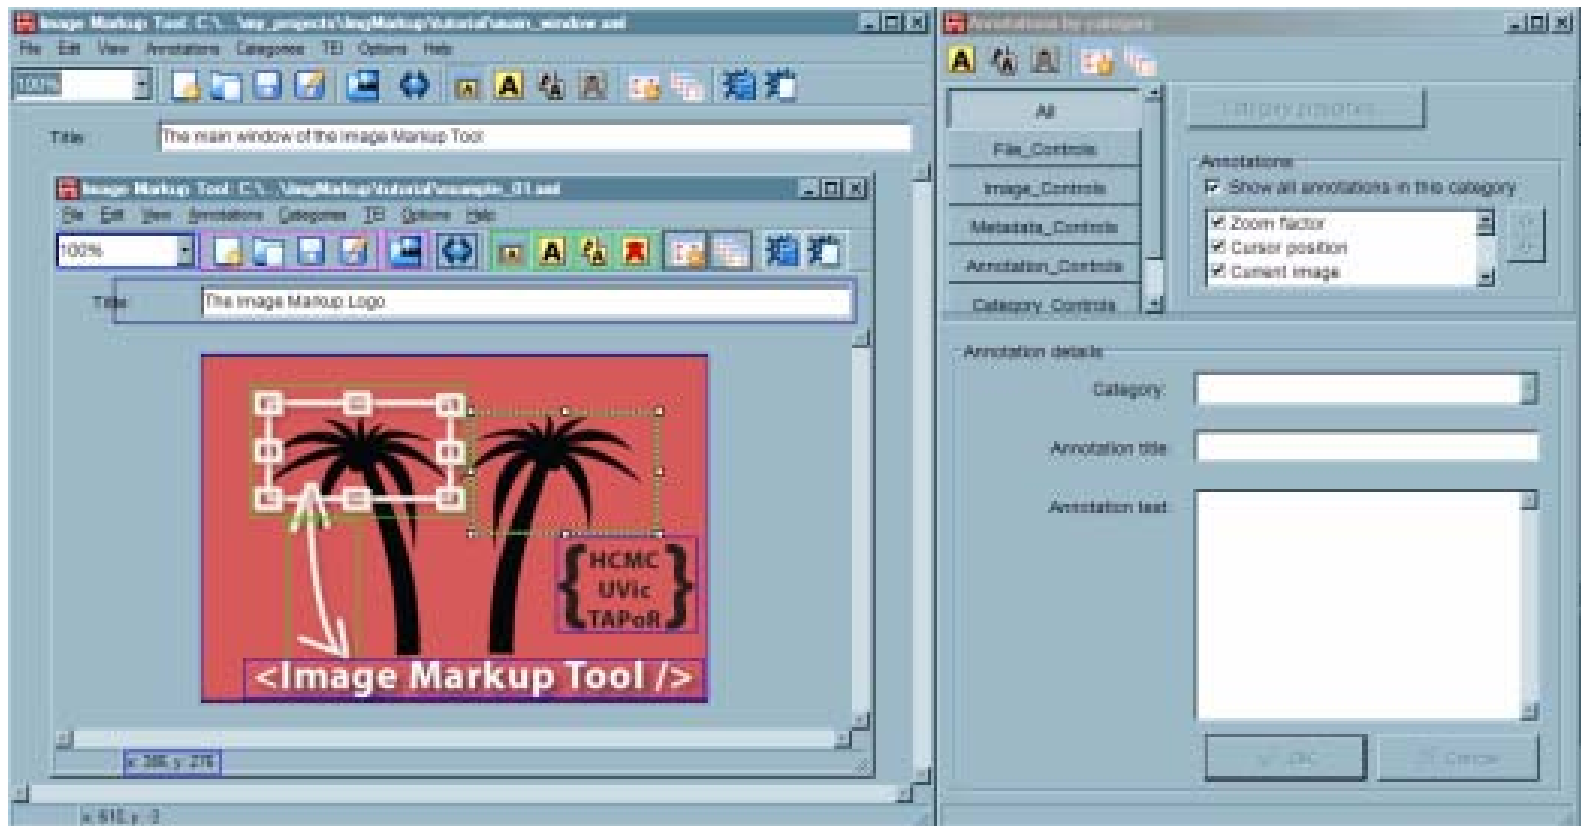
Image Markup Tool C:\...\imp_projects\ImgMarkup\tutorial\main_window.xml

File Edit View Annotations Categories TEI Options Help

100%

Title: The main window of the Image Markup Tool

Image Markup Tool C:\...\ImgMarkup\tutorial\example_01.xml

File Edit View Annotations Categories TEI Options Help

100%

Title: The Image Markup Logo

HCMC
UVic
TAPoR

<Image Markup Tool />

x: 386 y: 276

x: 615 y: 3

Annotations by category

All
File_Controls
Image_Controls
Metadata_Controls
Annotation_Controls
Category_Controls

Category properties

Annotations
Show all annotations in this category
Zoom factor
Cursor position
Current image

Annotation details
Category:
Annotation title:
Annotation text:

OK
Cancel